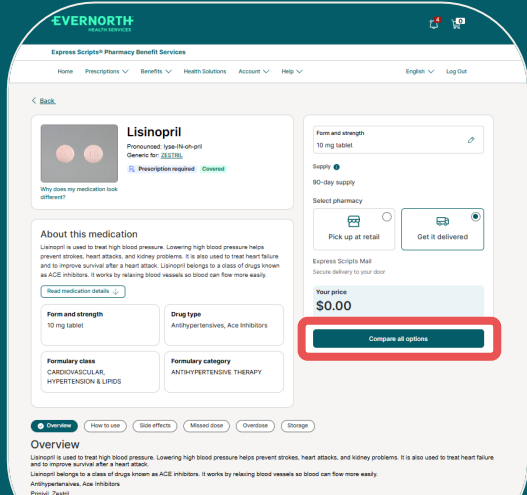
EVERNORTH
HEALTH SERVICES

4
0

Express Scripts® Pharmacy Benefit Services

Home  Prescriptions  Benefits  Health Solutions  Account  Help  English  Log Out

Back

Lisinopril
Pronounced: lyse-IN-oh-pril
Generic for: ZESTRIL
Prescription required  Covered

Why does my medication look different?

About this medication
Lisinopril is used to treat high blood pressure. Lowering high blood pressure helps prevent strokes, heart attacks, and kidney problems. It is also used to treat heart failure and to improve survival after a heart attack. Lisinopril belongs to a class of drugs known as ACE inhibitors. It works by relaxing blood vessels so blood can flow more easily.

Read medication details

Form and strength
10 mg tablet

Drug type
Antihypertensives, Ace Inhibitors

Formulary class
CARDIOVASCULAR, HYPERTENSION & LIPIDS

Formulary category
ANTIHYPERTENSIVE THERAPY

Form and strength
10 mg tablet

Supply
90-day supply

Select pharmacy
Pick up at retail
Get it delivered

Express Scripts Mail
Secure delivery to your door

Your price
$0.00

Compare all options

Overview  How to use  Side effects  Missed dose  Overdose  Storage

Overview
Lisinopril is used to treat high blood pressure. Lowering high blood pressure helps prevent strokes, heart attacks, and kidney problems. It is also used to treat heart failure and to improve survival after a heart attack.
Lisinopril belongs to a class of drugs known as ACE inhibitors. It works by relaxing blood vessels so blood can flow more easily.
Antihypertensives, Ace Inhibitors
Prinivil, Zestril